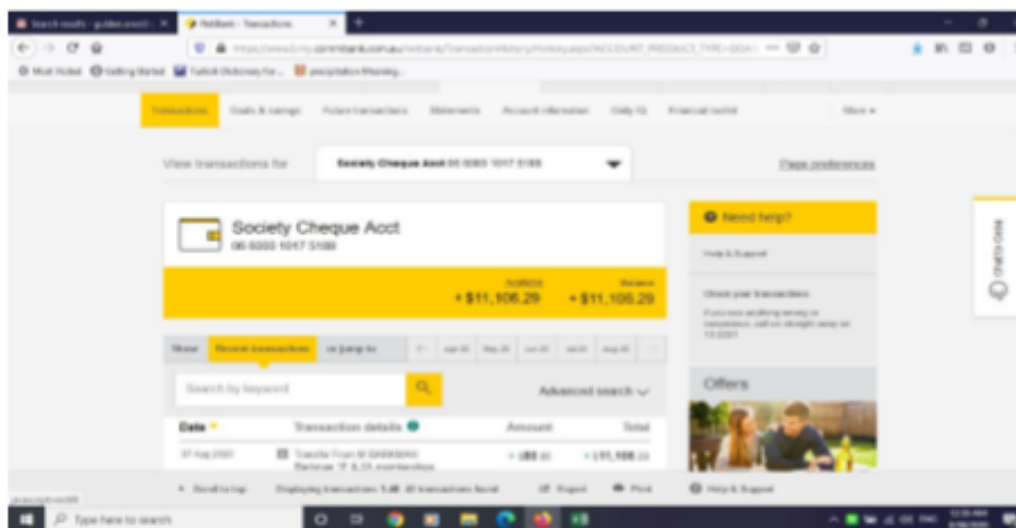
Search results - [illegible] | NetBank - Transactions

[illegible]commbank.com.au/netbank/TransactionHistory/History.aspx?ACCOUNT_PRODUCT_TYPE=DDA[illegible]

Most Visited | Getting Started | Turkish Dictionary for... | precipitation filtering...

Transactions | Goals & savings | Future transactions | Statements | Account information | Daily IQ | Financial world | More

View transactions for | Society Cheque Acct 06 6000 1017 5100 | Page preferences

Society Cheque Acct
06 6000 1017 5100

Available + $11,106.29 | Balance + $11,106.29

Show | Recent transactions | or jump to | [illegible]

Search by keyword

Advanced search

Date | Transaction details | Amount | Total

17 Aug 2020 | Transfer From M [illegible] Barbecue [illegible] | + $80.00 | + $11,106.29

Need help?

Help & Support

Check your transactions

If you see anything wrong or suspicious, call us straight away on 13 2221

Offers

Chat to Ceba

Scroll to top | Displaying transactions 1-48 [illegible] transactions found | Export | Print | Help & Support

Type here to search